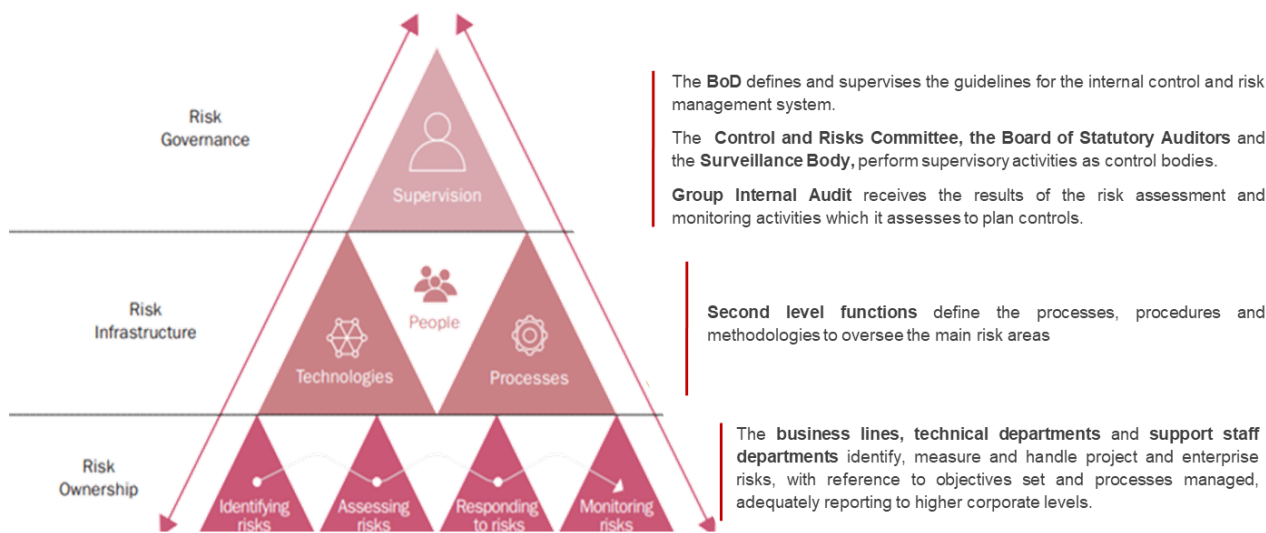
Risk Governance

Supervision

Risk Infrastructure

People

Technologies

Processes

Risk Ownership

Identifying risks

Assessing risks

Responding to risks

Monitoring risks

The BoD defines and supervises the guidelines for the internal control and risk management system.

The Control and Risks Committee, the Board of Statutory Auditors and the Surveillance Body, perform supervisory activities as control bodies.

Group Internal Audit receives the results of the risk assessment and monitoring activities which it assesses to plan controls.

Second level functions define the processes, procedures and methodologies to oversee the main risk areas

The business lines, technical departments and support staff departments identify, measure and handle project and enterprise risks, with reference to objectives set and processes managed, adequately reporting to higher corporate levels.